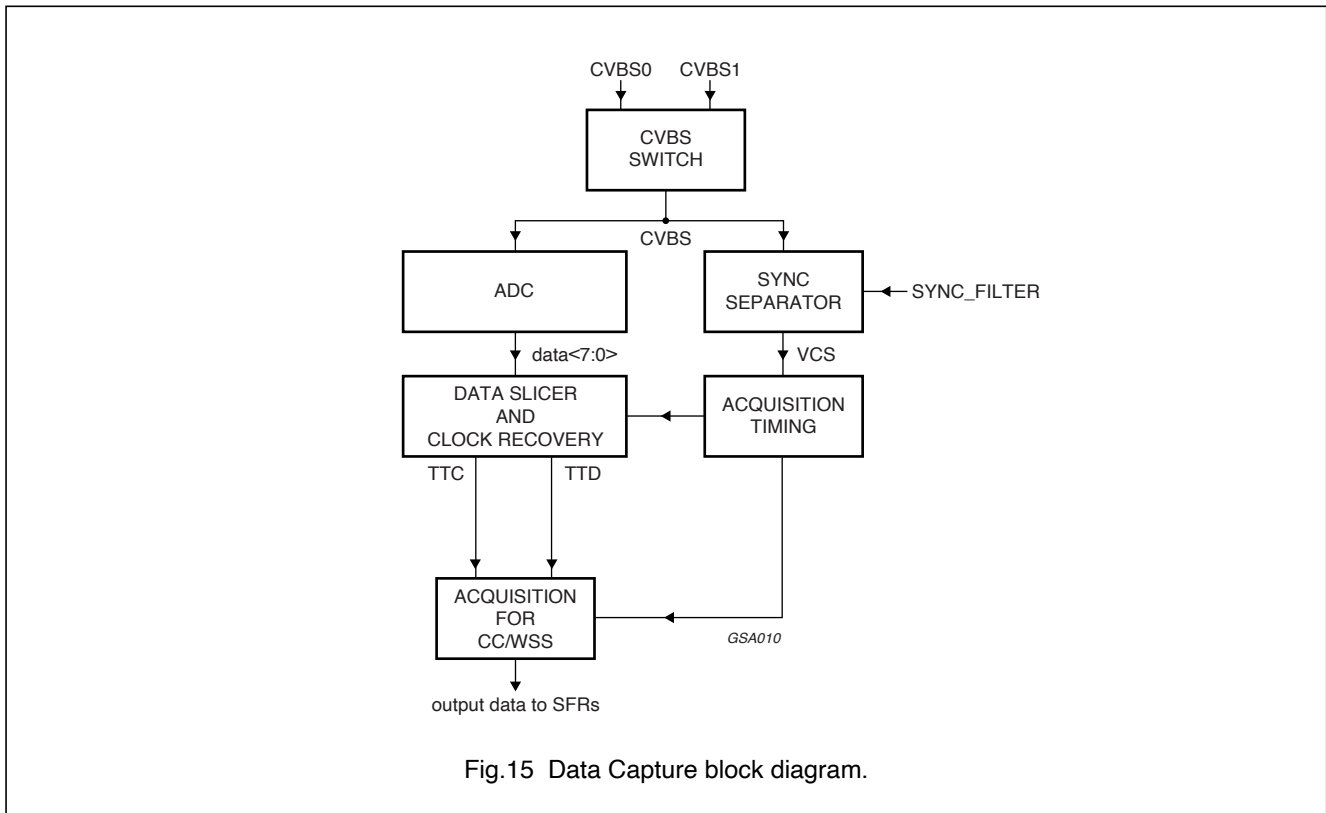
CVBS0 CVBS1

CVBS SWITCH

CVBS

ADC

SYNC SEPARATOR

SYNC_FILTER

data<7:0>

VCS

DATA SLICER AND CLOCK RECOVERY

ACQUISITION TIMING

TTC

TTD

ACQUISITION FOR CC/WSS

GSA010

output data to SFRs

Fig.15 Data Capture block diagram.